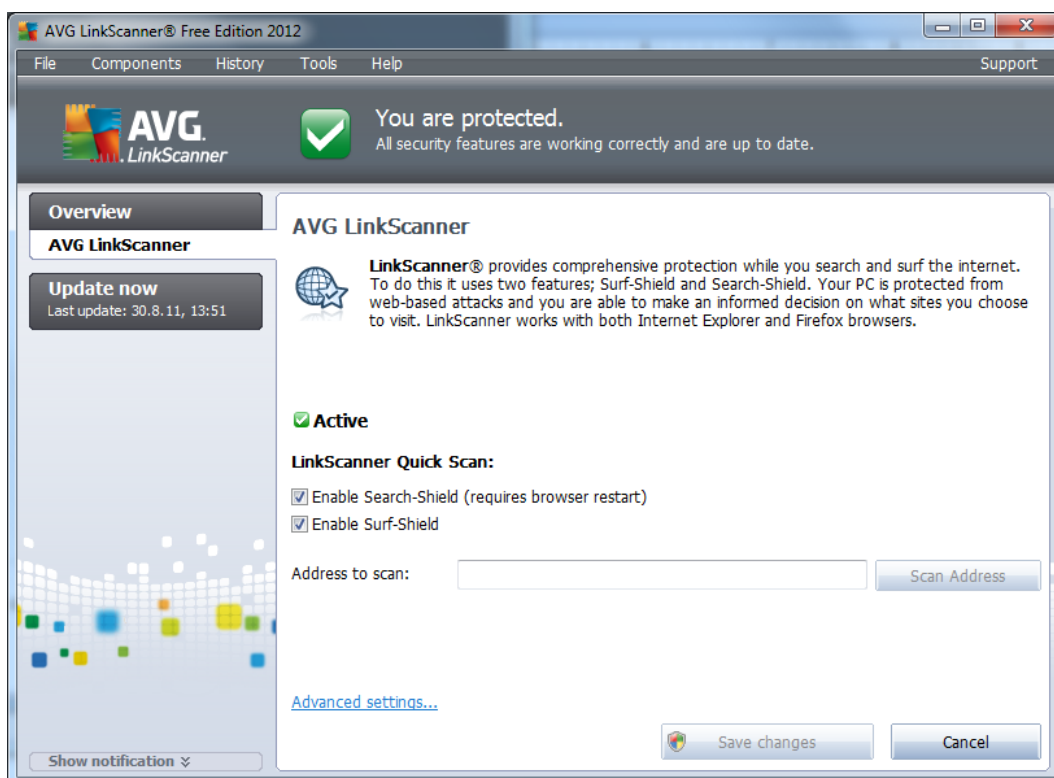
AVG LinkScanner® Free Edition 2012

File Components History Tools Help Support

AVG. LinkScanner

You are protected.
All security features are working correctly and are up to date.

Overview

AVG LinkScanner

Update now
Last update: 30.8.11, 13:51

AVG LinkScanner

LinkScanner® provides comprehensive protection while you search and surf the internet. To do this it uses two features; Surf-Shield and Search-Shield. Your PC is protected from web-based attacks and you are able to make an informed decision on what sites you choose to visit. LinkScanner works with both Internet Explorer and Firefox browsers.

Active

LinkScanner Quick Scan:

Enable Search-Shield (requires browser restart)

Enable Surf-Shield

Address to scan:

Scan Address

Advanced settings...

Show notification

Save changes

Cancel